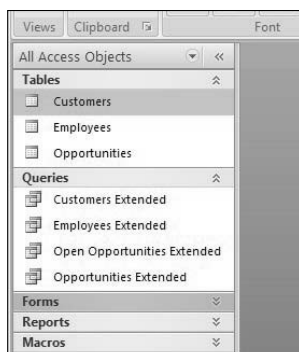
Views Clipboard Font

All Access Objects «

Tables
Customers
Employees
Opportunities

Queries
Customers Extended
Employees Extended
Open Opportunities Extended
Opportunities Extended

Forms
Reports
Macros